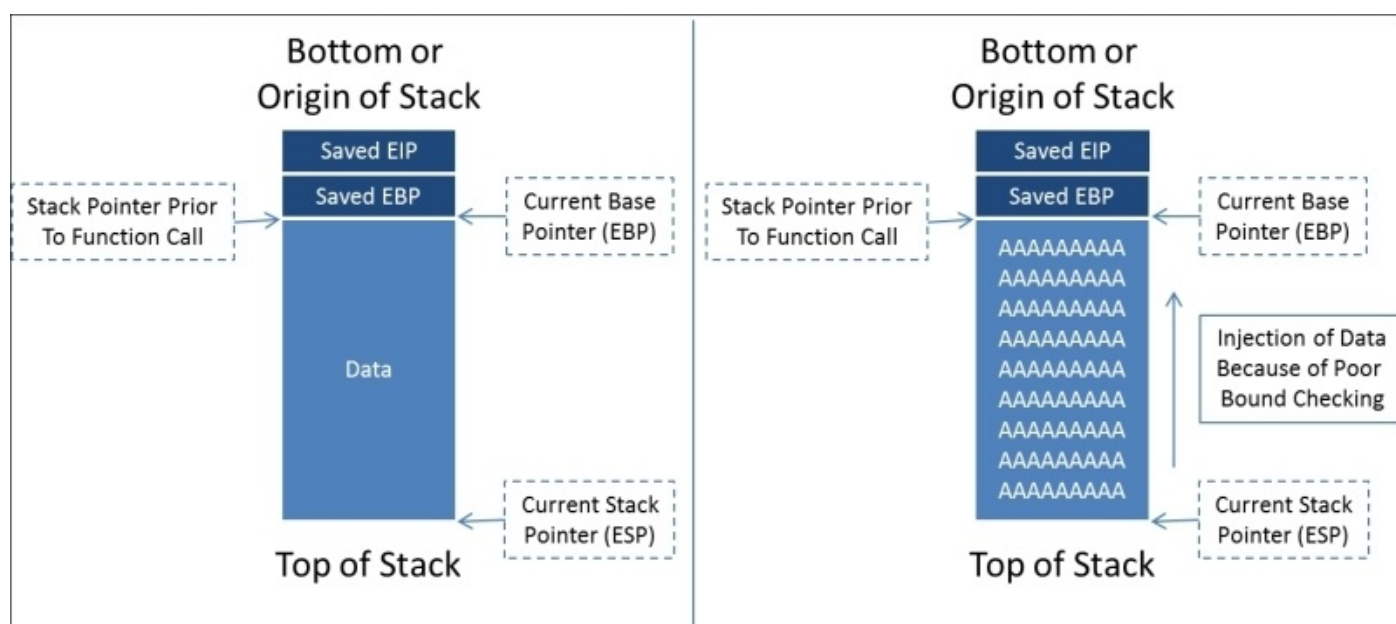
Bottom or
Origin of Stack

Saved EIP

Saved EBP

Stack Pointer Prior To Function Call

Current Base Pointer (EBP)

Data

Current Stack Pointer (ESP)

Top of Stack

Bottom or
Origin of Stack

Saved EIP

Saved EBP

Stack Pointer Prior To Function Call

Current Base Pointer (EBP)

AAAAAAAAA
AAAAAAAAA
AAAAAAAAA
AAAAAAAAA
AAAAAAAAA
AAAAAAAAA
AAAAAAAAA
AAAAAAAAA
AAAAAAAAA

Injection of Data Because of Poor Bound Checking

Current Stack Pointer (ESP)

Top of Stack